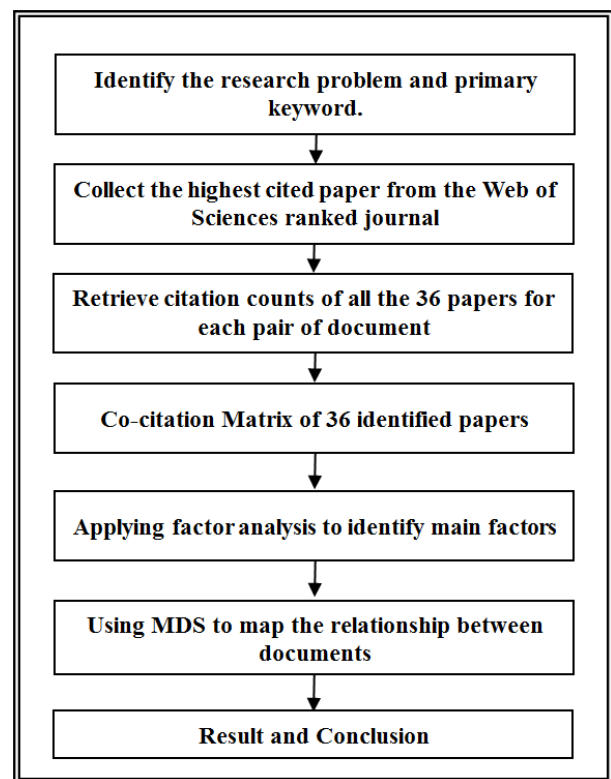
Identify the research problem and primary keyword.

Collect the highest cited paper from the Web of Sciences ranked journal

Retrieve citation counts of all the 36 papers for each pair of document

Co-citation Matrix of 36 identified papers

Applying factor analysis to identify main factors

Using MDS to map the relationship between documents

Result and Conclusion